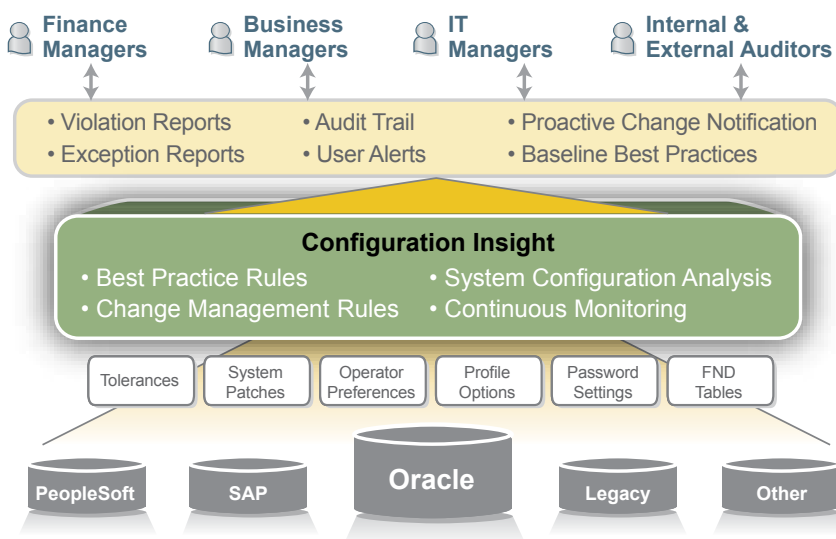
Finance Managers

Business Managers

IT Managers

Internal & External Auditors

• Violation Reports
• Exception Reports

• Audit Trail
• User Alerts

• Proactive Change Notification
• Baseline Best Practices

Configuration Insight

• Best Practice Rules
• Change Management Rules

• System Configuration Analysis
• Continuous Monitoring

Tolerances

System Patches

Operator Preferences

Profile Options

Password Settings

FND Tables

PeopleSoft

SAP

Oracle

Legacy

Other